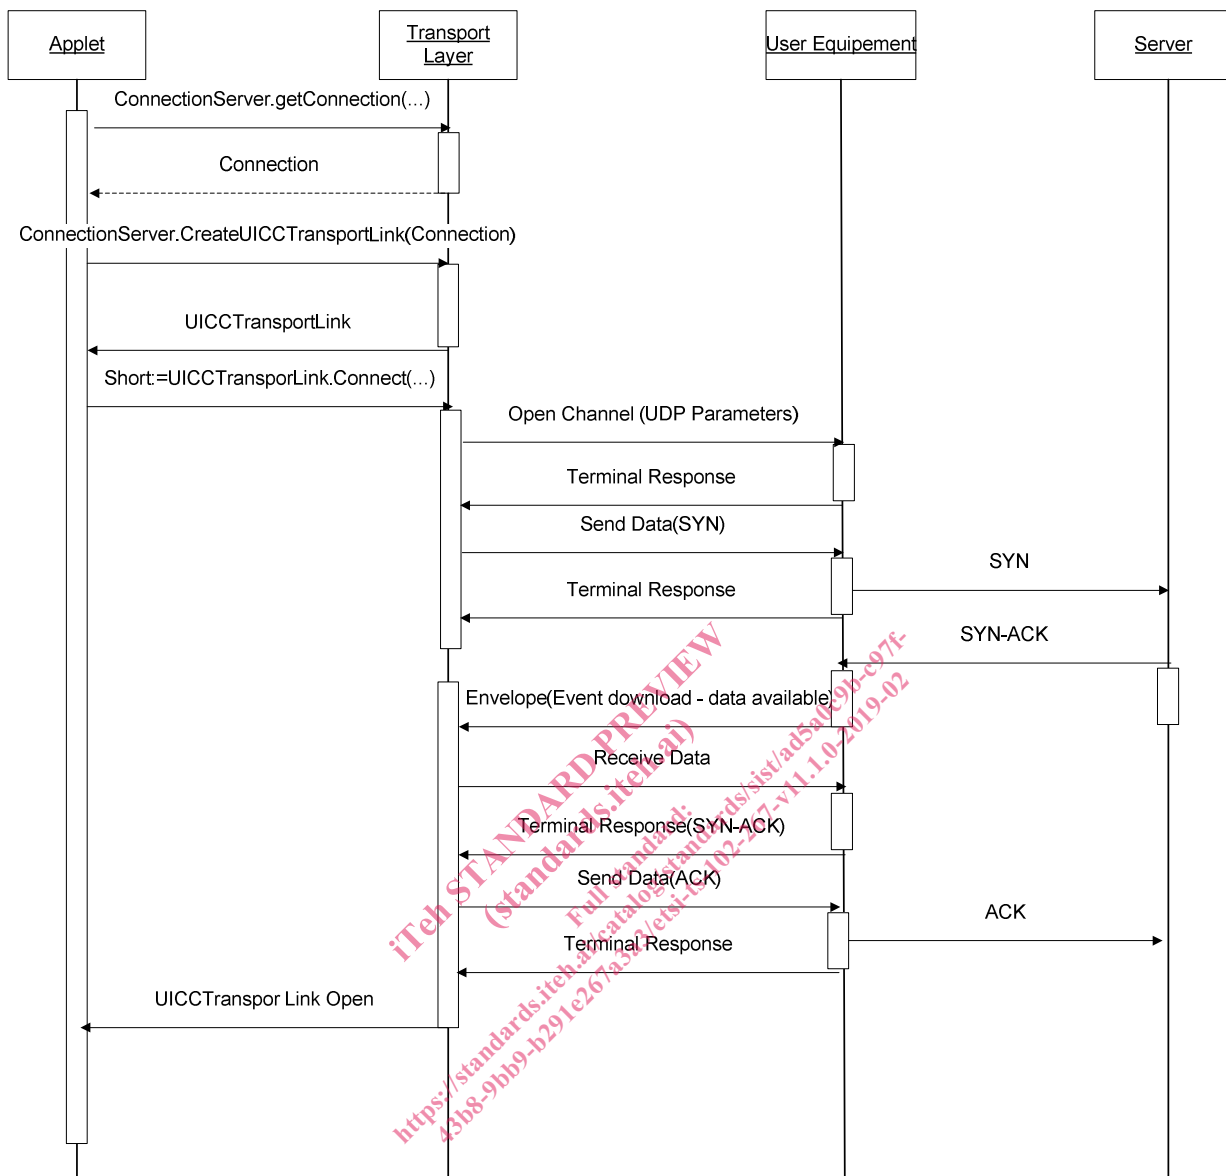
Applet

Transport Layer

User Equipement

Server

ConnectionServer.getConnection(...)

Connection

ConnectionServer.CreateUICCTransportLink(Connection)

UICCTransportLink

Short:=UICCTransporLink.Connect(...)

Open Channel (UDP Parameters)

Terminal Response

Send Data(SYN)

SYN

Terminal Response

SYN-ACK

Envelope(Event download - data available)

Receive Data

Terminal Response(SYN-ACK)

Send Data(ACK)

ACK

Terminal Response

UICCTranspor Link Open

iTeh STANDARD PREVIEW
(standards.iteh.ai)
Full standard:
https://standards.iteh.ai/catalog/standards/sist/ad5a0c9b-c97f-43b8-9bb9-b291e267a3a3/etsi-ts-102-267-v11.1.0-2019-02